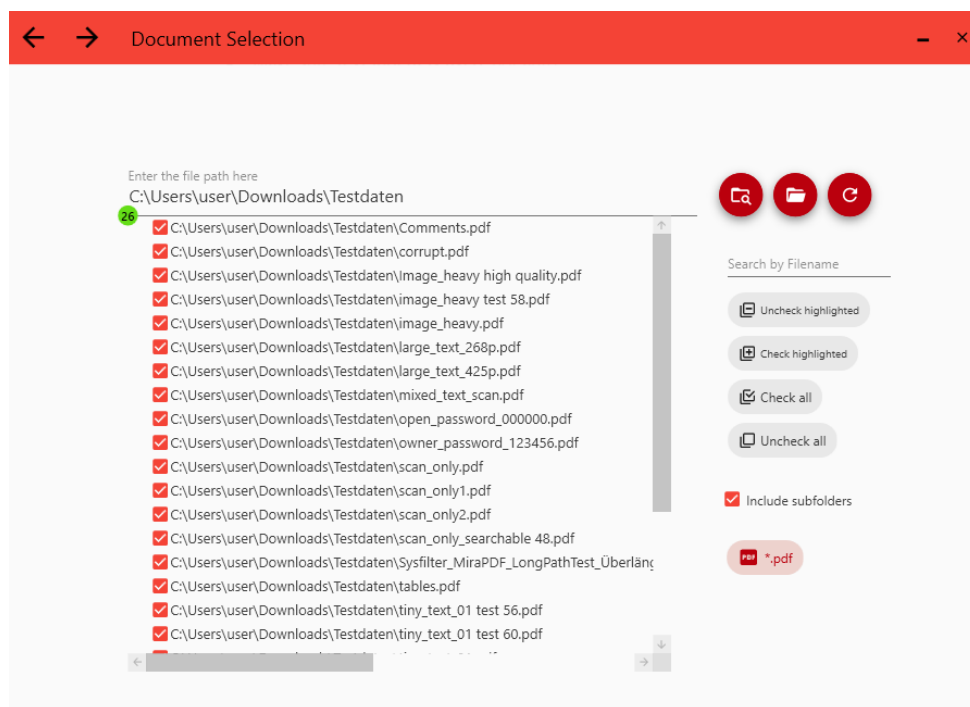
Document Selection

Enter the file path here
C:\Users\user\Downloads\Testdaten

26

C:\Users\user\Downloads\Testdaten\Comments.pdf
C:\Users\user\Downloads\Testdaten\corrupt.pdf
C:\Users\user\Downloads\Testdaten\Image_heavy high quality.pdf
C:\Users\user\Downloads\Testdaten\image_heavy test 58.pdf
C:\Users\user\Downloads\Testdaten\image_heavy.pdf
C:\Users\user\Downloads\Testdaten\large_text_268p.pdf
C:\Users\user\Downloads\Testdaten\large_text_425p.pdf
C:\Users\user\Downloads\Testdaten\mixed_text_scan.pdf
C:\Users\user\Downloads\Testdaten\open_password_000000.pdf
C:\Users\user\Downloads\Testdaten\owner_password_123456.pdf
C:\Users\user\Downloads\Testdaten\scan_only.pdf
C:\Users\user\Downloads\Testdaten\scan_only1.pdf
C:\Users\user\Downloads\Testdaten\scan_only2.pdf
C:\Users\user\Downloads\Testdaten\scan_only_searchable 48.pdf
C:\Users\user\Downloads\Testdaten\Sysfilter_MiraPDF_LongPathTest_Überlän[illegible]
C:\Users\user\Downloads\Testdaten\tables.pdf
C:\Users\user\Downloads\Testdaten\tiny_text_01 test 56.pdf
C:\Users\user\Downloads\Testdaten\tiny_text_01 test 60.pdf
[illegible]

Search by Filename
Uncheck highlighted
Check highlighted
Check all
Uncheck all
Include subfolders
PDF *.pdf